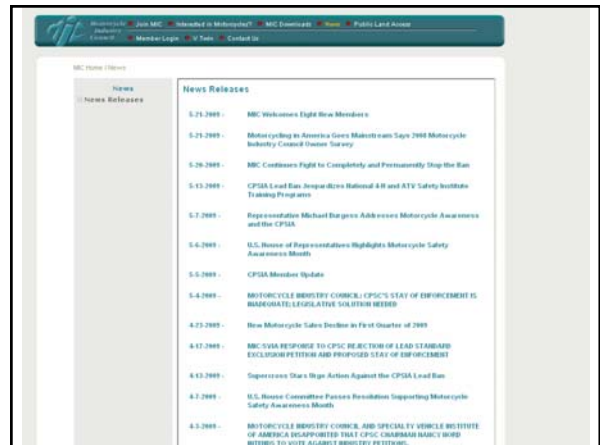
Motorcycle Industry Council

Join MIC | Interested in Motorcycles? | MIC Downloads | News | Public Land Access | Member Login | V Tools | Contact Us

MIC Home / News

News
News Releases

News Releases

5-21-2009 - MIC Welcomes Eight New Members

5-21-2009 - Motorcycling in America Goes Mainstream Says 2008 Motorcycle Industry Council Owner Survey

5-20-2009 - MIC Continues Fight to Completely and Permanently Stop the Ban

5-13-2009 - CPSIA Lead Ban Jeopardizes National 4-H and ATV Safety Institute Training Programs

5-7-2009 - Representative Michael Burgess Addresses Motorcycle Awareness and the CPSIA

5-6-2009 - U.S. House of Representatives Highlights Motorcycle Safety Awareness Month

5-5-2009 - CPSIA Member Update

5-4-2009 - MOTORCYCLE INDUSTRY COUNCIL: CPSC'S STAY OF ENFORCEMENT IS INADEQUATE; LEGISLATIVE SOLUTION NEEDED

4-23-2009 - New Motorcycle Sales Decline in First Quarter of 2009

4-17-2009 - MIC/SVIA RESPONSE TO CPSC REJECTION OF LEAD STANDARD EXCLUSION PETITION AND PROPOSED STAY OF ENFORCEMENT

4-13-2009 - Supercross Stars Urge Action Against the CPSIA Lead Ban

4-7-2009 - U.S. House Committee Passes Resolution Supporting Motorcycle Safety Awareness Month

4-3-2009 - MOTORCYCLE INDUSTRY COUNCIL AND SPECIALTY VEHICLE INSTITUTE OF AMERICA DISAPPOINTED THAT CPSC CHAIRMAN NANCY NORD INTENDS TO VOTE AGAINST INDUSTRY PETITIONS